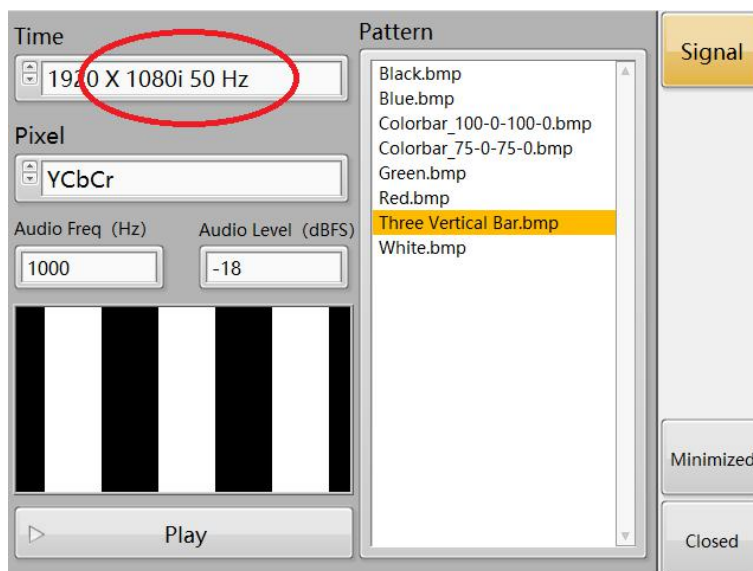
Time

1920 X 1080i 50 Hz

Pixel

YCbCr

Audio Freq (Hz)

1000

Audio Level (dBFS)

-18

Play

Pattern

Black.bmp
Blue.bmp
Colorbar_100-0-100-0.bmp
Colorbar_75-0-75-0.bmp
Green.bmp
Red.bmp
Three Vertical Bar.bmp
White.bmp

Signal

Minimized

Closed